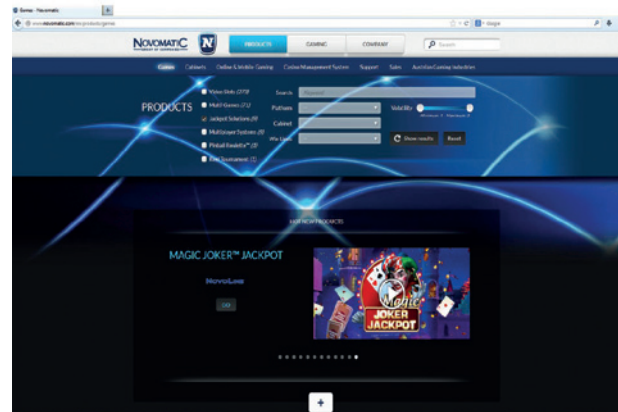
Games - Novomatic

www.novomatic.com/en/products/games

Google

NOVOMATIC

N

PRODUCTS

GAMING

COMPANY

Search

Games Cabinets Online & Mobile Gaming Casino Management System Support Sales Australian Gaming Industries

PRODUCTS

Video Slots (273)

Multi Games (21)

Jackpot Solutions (9)

Multiplayer Systems (8)

Pinball Roulette™ (2)

Live Tournament (1)

Search

Keyword

Platform

Cabinet

Win Lines

Volatility

Show results

Reset

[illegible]

MAGIC JOKER™ JACKPOT

NovoLine

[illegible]

Magic JOKER JACKPOT

+